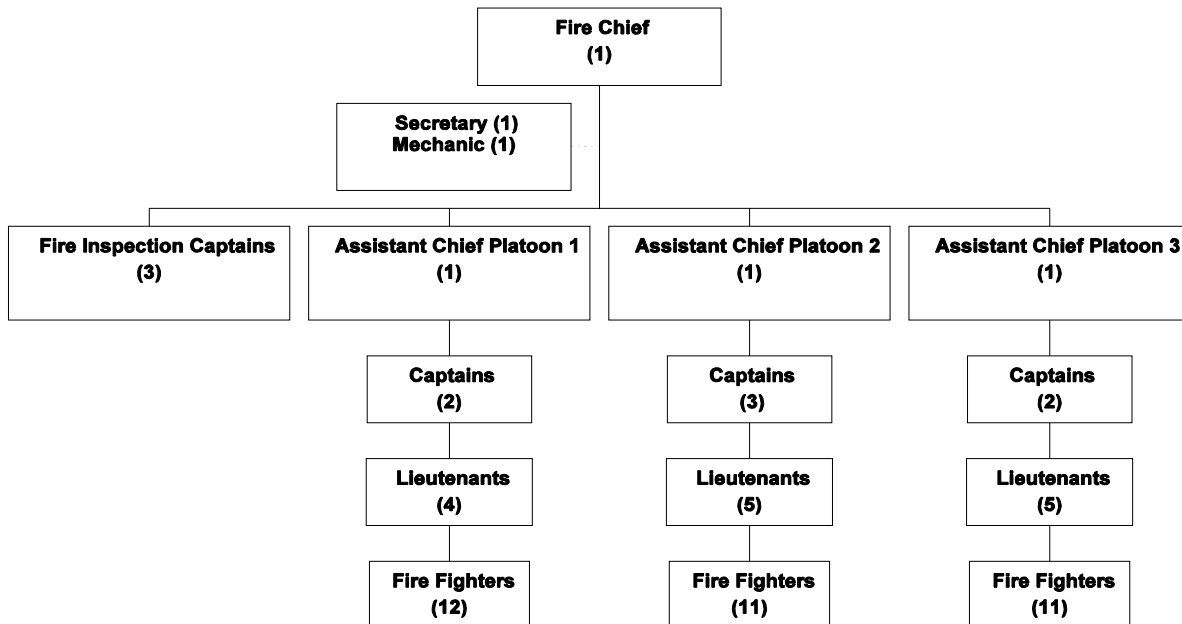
Fire Chief
(1)

Secretary (1)
Mechanic (1)

Fire Inspection Captains
(3)

Assistant Chief Platoon 1
(1)

Captains
(2)

Lieutenants
(4)

Fire Fighters
(12)

Assistant Chief Platoon 2
(1)

Captains
(3)

Lieutenants
(5)

Fire Fighters
(11)

Assistant Chief Platoon 3
(1)

Captains
(2)

Lieutenants
(5)

Fire Fighters
(11)